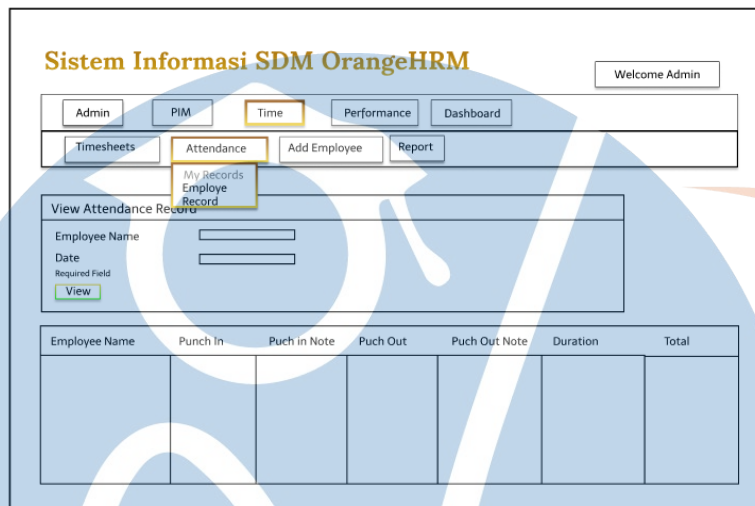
Sistem Informasi SDM OrangeHRM

Welcome Admin

Admin
PIM
Time
Performance
Dashboard

Timesheets
Attendance
Add Employee
Report

My Records
Employe Record

View Attendance Record

Employee Name
Date
Required Field
View

| Employee Name | Punch In | Puch in Note | Puch Out | Puch Out Note | Duration | Total |
|---|---|---|---|---|---|---|
| | | | | | | |